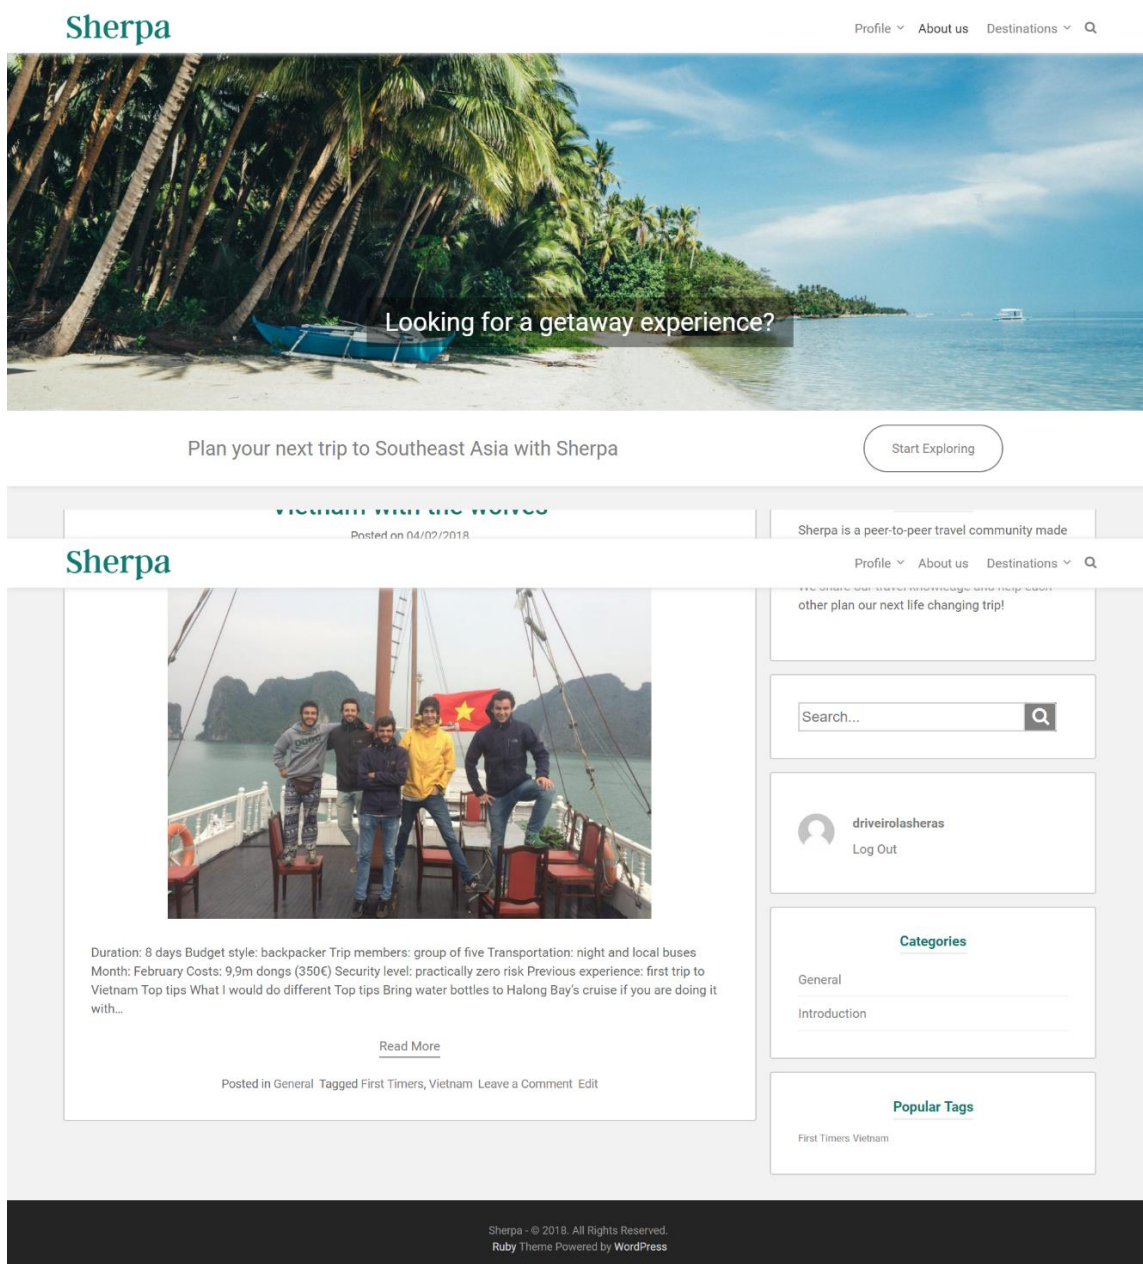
Sherpa

Profile About us Destinations

Looking for a getaway experience?

Plan your next trip to Southeast Asia with Sherpa

Start Exploring

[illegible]

Posted on 04/02/2018

Sherpa is a peer-to-peer travel community made

Sherpa

Profile About us Destinations

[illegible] other plan our next life changing trip!

Search...

driveirolasheras

Log Out

Categories

General

Introduction

Popular Tags

First Timers Vietnam

Duration: 8 days Budget style: backpacker Trip members: group of five Transportation: night and local buses Month: February Costs: 9,9m dongs (350€) Security level: practically zero risk Previous experience: first trip to Vietnam Top tips What I would do different Top tips Bring water bottles to Halong Bay's cruise if you are doing it with...

Read More

Posted in General Tagged First Timers, Vietnam Leave a Comment Edit

Sherpa - © 2018. All Rights Reserved.
Ruby Theme Powered by WordPress